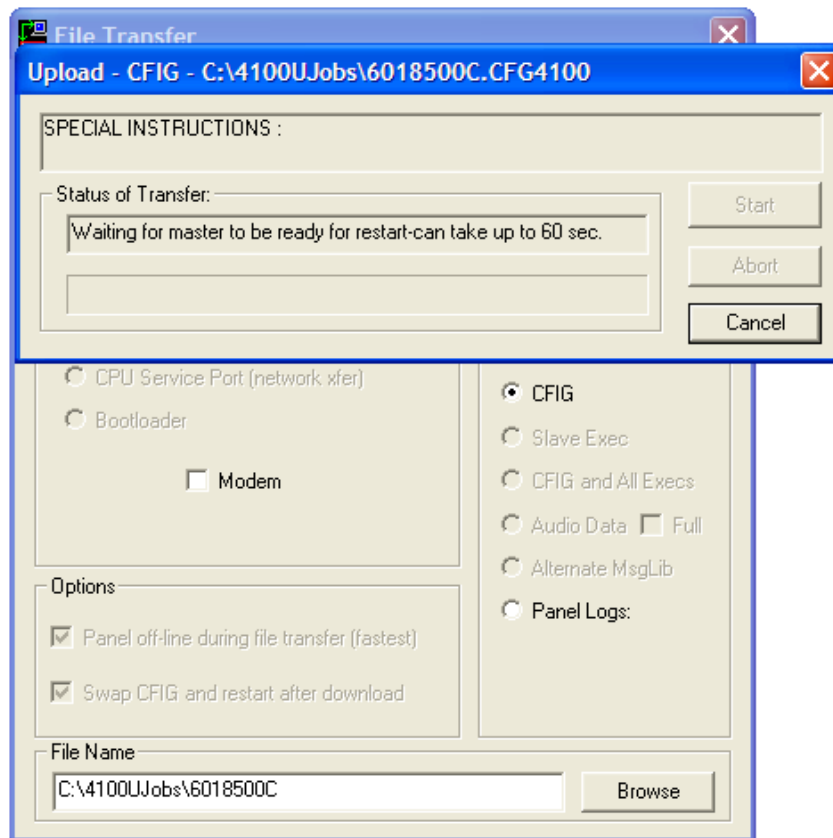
File Transfer

Upload - CFIG - C:\4100UJobs\6018500C.CFG4100

SPECIAL INSTRUCTIONS :

Status of Transfer:

Waiting for master to be ready for restart-can take up to 60 sec.

Start

Abort

Cancel

CPU Service Port (network xfer)

Bootloader

Modem

CFIG

Slave Exec

CFIG and All Execs

Audio Data

Full

Alternate MsgLib

Panel Logs:

Options

Panel off-line during file transfer (fastest)

Swap CFIG and restart after download

File Name

C:\4100UJobs\6018500C

Browse